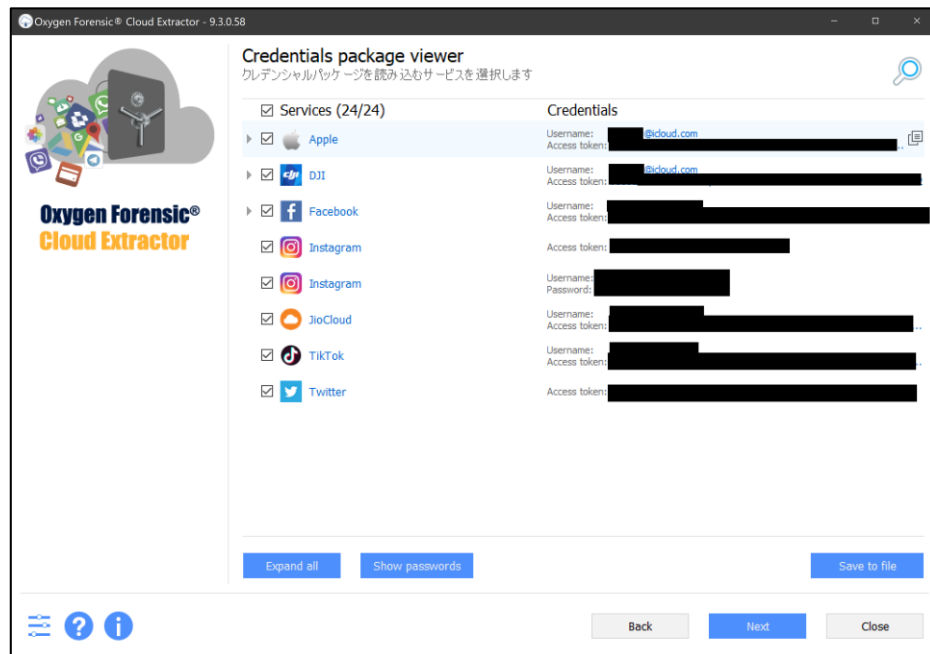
Oxygen Forensic® Cloud Extractor - 9.3.0.58

Oxygen Forensic®
Cloud Extractor

Credentials package viewer
クレデンシャルパッケージを読み込むサービスを選択します

| Services (24/24) | Credentials |
|---|---|
| Apple | Username: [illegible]@icloud.com<br>Access token: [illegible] |
| DJI | Username: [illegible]@icloud.com<br>Access token: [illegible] |
| Facebook | Username: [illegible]<br>Access token: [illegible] |
| Instagram | Access token: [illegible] |
| Instagram | Username: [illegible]<br>Password: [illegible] |
| JioCloud | Username: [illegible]<br>Access token: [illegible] |
| TikTok | Username: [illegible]<br>Access token: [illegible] |
| Twitter | Access token: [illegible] |

Expand all
Show passwords
Save to file

Back
Next
Close